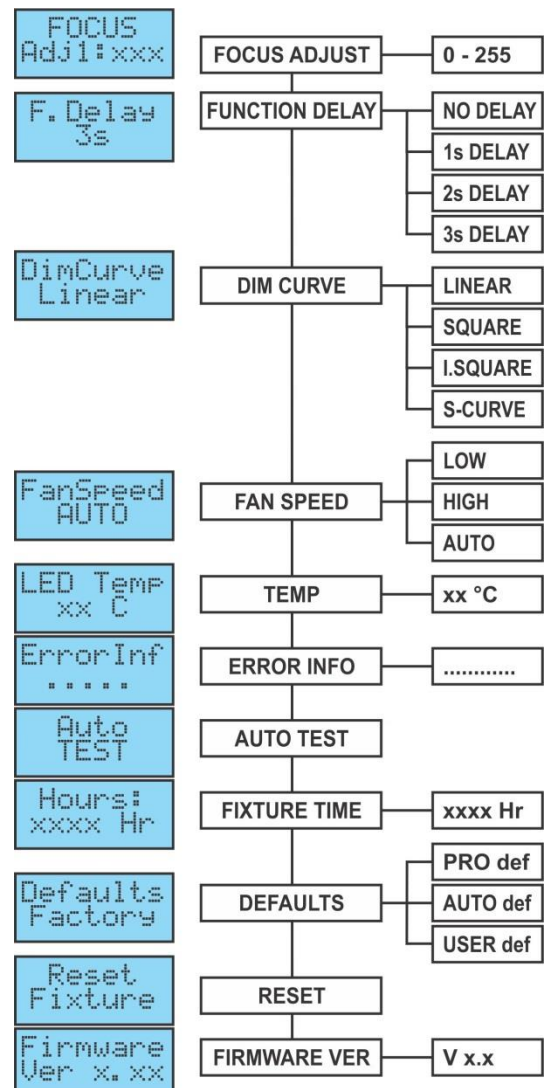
FOCUS
Adj1:xxx

FOCUS ADJUST

0 - 255

F.Delay
3s

FUNCTION DELAY

NO DELAY

1s DELAY

2s DELAY

3s DELAY

DimCurve
Linear

DIM CURVE

LINEAR

SQUARE

I.SQUARE

S-CURVE

FanSpeed
AUTO

FAN SPEED

LOW

HIGH

AUTO

LED Temp
xx C

TEMP

xx °C

ErrorInf
.....

ERROR INFO

............

Auto
TEST

AUTO TEST

Hours:
xxxx Hr

FIXTURE TIME

xxxx Hr

Defaults
Factory

DEFAULTS

PRO def

AUTO def

USER def

Reset
Fixture

RESET

Firmware
Ver x.xx

FIRMWARE VER

V x.x